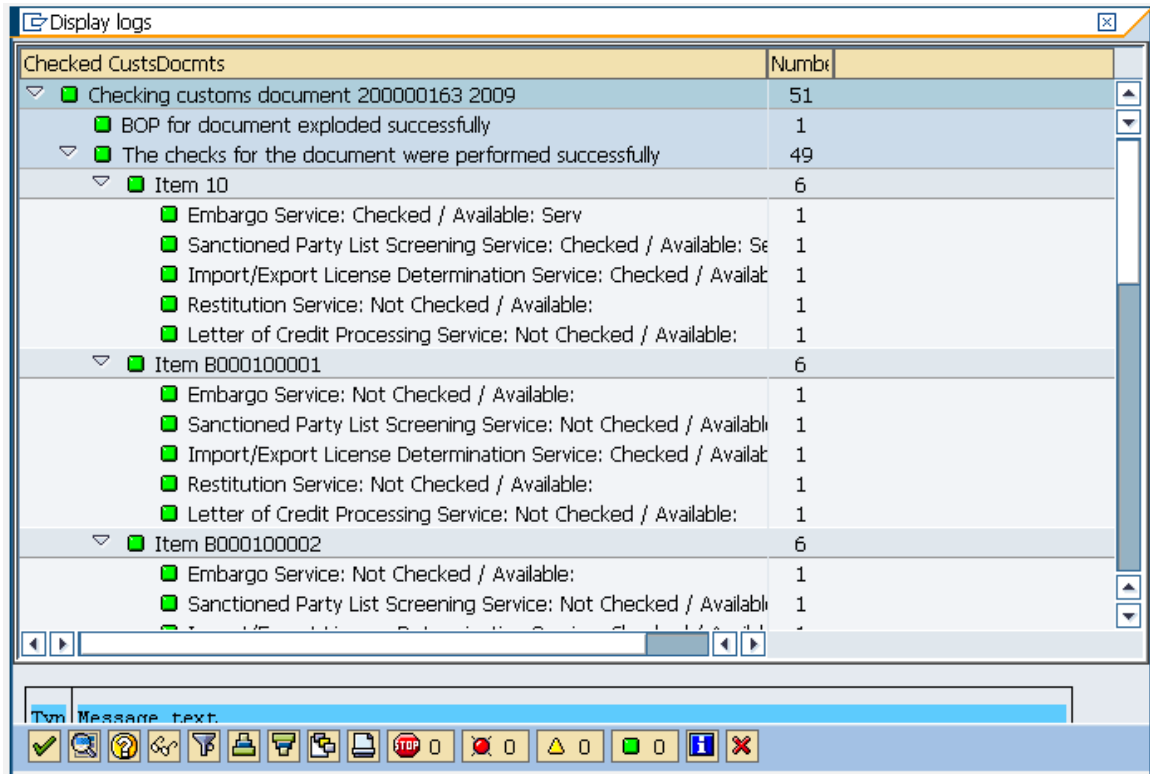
Display logs

| Checked CustsDocmts | Numbe |
|---|---|
| Checking customs document 200000163 2009 | 51 |
| BOP for document exploded successfully | 1 |
| The checks for the document were performed successfully | 49 |
| Item 10 | 6 |
| Embargo Service: Checked / Available: Serv | 1 |
| Sanctioned Party List Screening Service: Checked / Available: Se | 1 |
| Import/Export License Determination Service: Checked / Availab | 1 |
| Restitution Service: Not Checked / Available: | 1 |
| Letter of Credit Processing Service: Not Checked / Available: | 1 |
| Item B000100001 | 6 |
| Embargo Service: Not Checked / Available: | 1 |
| Sanctioned Party List Screening Service: Not Checked / Availabl | 1 |
| Import/Export License Determination Service: Checked / Availab | 1 |
| Restitution Service: Not Checked / Available: | 1 |
| Letter of Credit Processing Service: Not Checked / Available: | 1 |
| Item B000100002 | 6 |
| Embargo Service: Not Checked / Available: | 1 |
| Sanctioned Party List Screening Service: Not Checked / Availabl | 1 |
| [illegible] | 1 |

Typ Message text

0 0 0 0